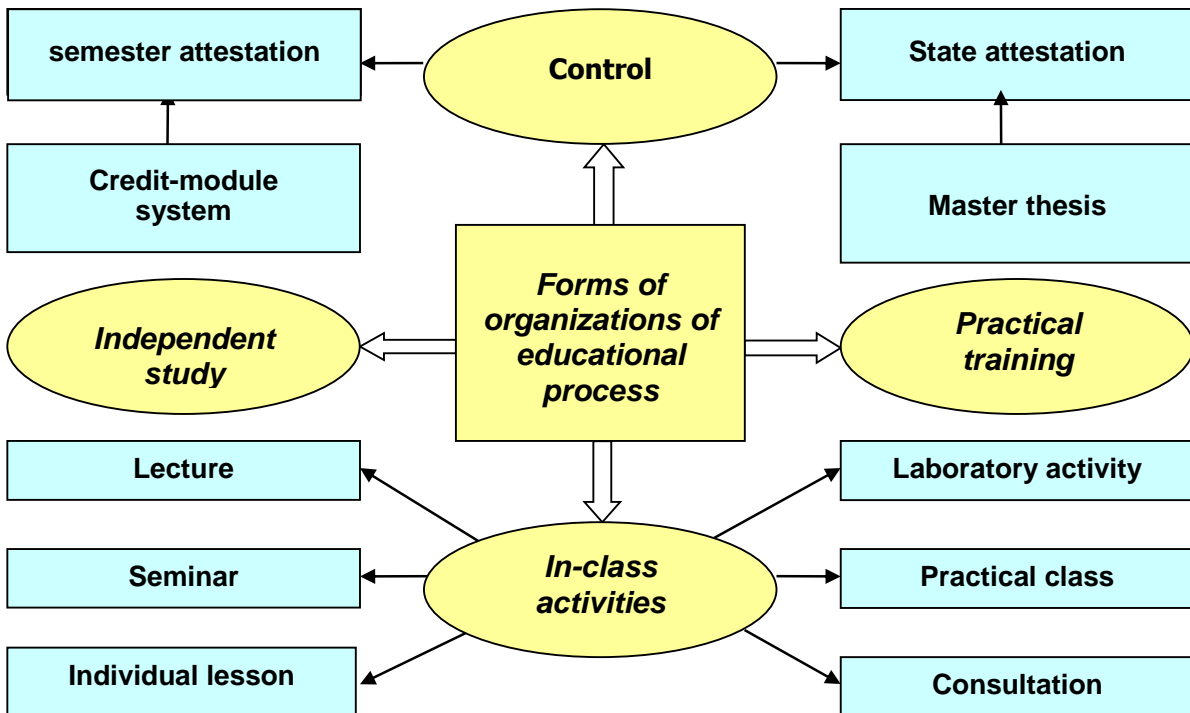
semester attestation

Control

State attestation

Credit-module system

Master thesis

Forms of organizations of educational process

Independent study

Practical training

Lecture

Laboratory activity

Seminar

In-class activities

Practical class

Individual lesson

Consultation